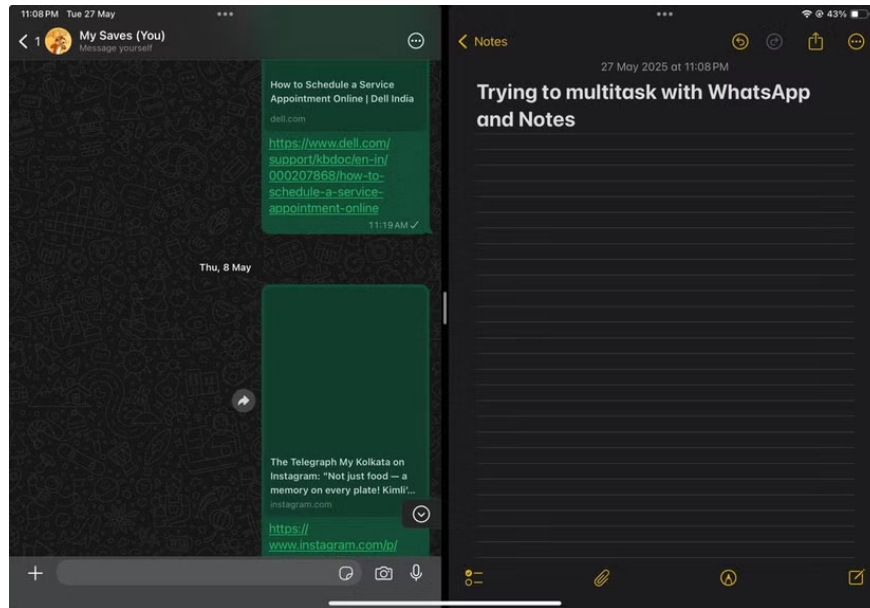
11:08 PM Tue 27 May

1 My Saves (You)
Message yourself

How to Schedule a Service Appointment Online | Dell India
dell.com

https://www.dell.com/support/kbdoc/en-in/000207868/how-to-schedule-a-service-appointment-online
11:19 AM

Thu, 8 May

The Telegraph My Kolkata on Instagram: "Not just food — a memory on every plate! Kimli'...
instagram.com

https://www.instagram.com/p/

43%

Notes

27 May 2025 at 11:08 PM

Trying to multitask with WhatsApp and Notes